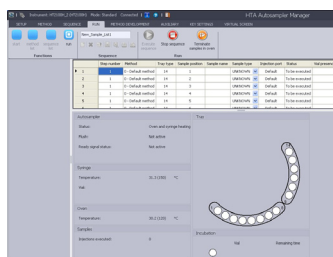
Instrument: HT2000H_2 (HT51864) - Mode: Standard - Connected

HTA Autosampler Manager

SETUP | METHOD | SEQUENCE | RUN | METHOD DEVELOPMENT | AUXILIARY | VIAL SETTINGS | VIRTUAL STUDIES

Load | Load Sequence | Edit | Functions

New_Sample_List1

Sequence

Execute sequence | Stop sequence | Terminate samples in wave

Start

| | Step number | Method | Tray type | Sample position | Sample name | Sample type | Injection port | Status | Vial pressure |
|---|---|---|---|---|---|---|---|---|---|
| ▶ 1 | 1 | 0 - Default method | 14 | 1 | | UNKNOWN | Default | To be executed | |
| 2 | 1 | 0 - Default method | 14 | 2 | | UNKNOWN | Default | To be executed | |
| 3 | 1 | 0 - Default method | 14 | 3 | | UNKNOWN | Default | To be executed | |
| 4 | 1 | 0 - Default method | 14 | 4 | | UNKNOWN | Default | To be executed | |
| 5 | 1 | 0 - Default method | 14 | 5 | | UNKNOWN | Default | To be executed | |
| 6 | 1 | 0 - Default method | 14 | 6 | | UNKNOWN | Default | To be executed | |

Autosampler

Status: Oven and syringe heating

Ready: Not active

Ready signal status: Not active

Syringe

Temperature: 31.3 (150) °C

Vial

Oven

Temperature: 30.3 (150) °C

Samples

Injections executed: 0

Tray

Incubation

Vial | Remaining time